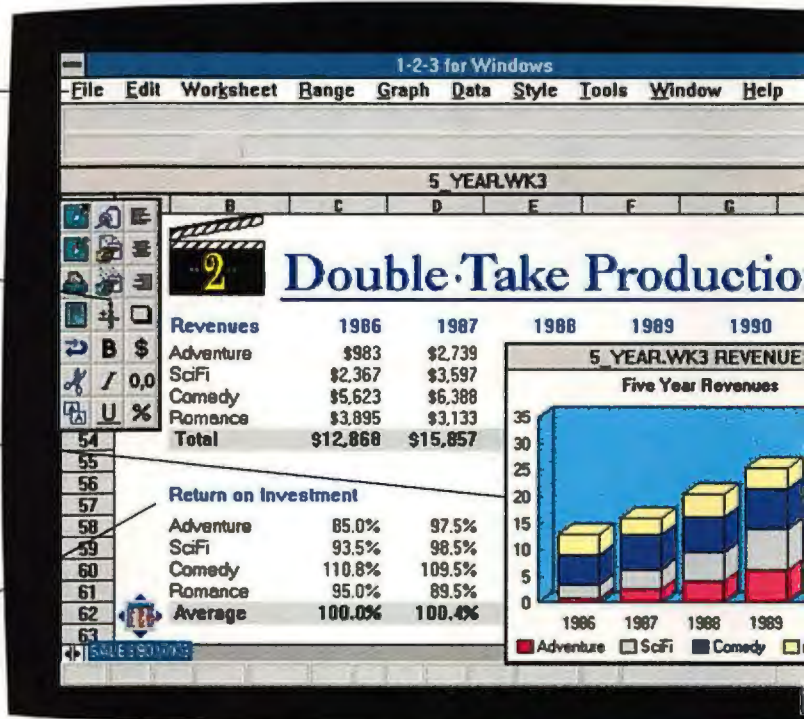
1-2-3 for Windows

File Edit Worksheet Range Graph Data Style Tools Window Help

5_YEAR.WK3

B C D E F G

2

Double·Take Productio

| Revenues | 1986 | 1987 | 1988 | 1989 | 1990 |
|---|---|---|---|---|---|
| Adventure | \$983 | \$2,739 | | | |
| SciFi | \$2,367 | \$3,597 | | | |
| Comedy | \$5,623 | \$6,388 | | | |
| Romance | \$3,895 | \$3,133 | | | |
| Total | \$12,868 | \$15,857 | | | |

Return on Investment

| | | |
|---|---|---|
| Adventure | 85.0% | 97.5% |
| SciFi | 93.5% | 98.5% |
| Comedy | 110.8% | 109.5% |
| Romance | 95.0% | 89.5% |
| Average | 100.0% | 100.4% |

54 55 56 57 58 59 60 61 62 63

B $ 0,0 U %

5_YEAR.WK3 REVENUE

Five Year Revenues

35 30 25 20 15 10 5 0

1986 1987 1988 1989

Adventure SciFi Comedy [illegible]

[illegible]